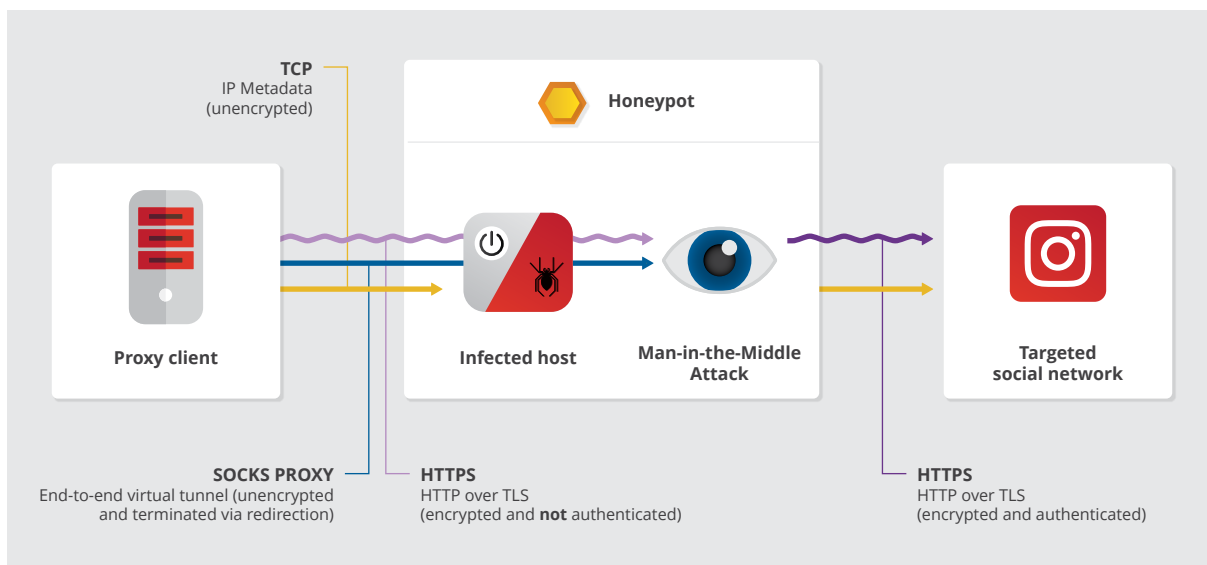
TCP
IP Metadata
(unencrypted)

Honeypot

Proxy client

Infected host

Man-in-the-Middle
Attack

Targeted
social network

SOCKS PROXY
End-to-end virtual tunnel (unencrypted
and terminated via redirection)

HTTPS
HTTP over TLS
(encrypted and **not** authenticated)

HTTPS
HTTP over TLS
(encrypted and authenticated)